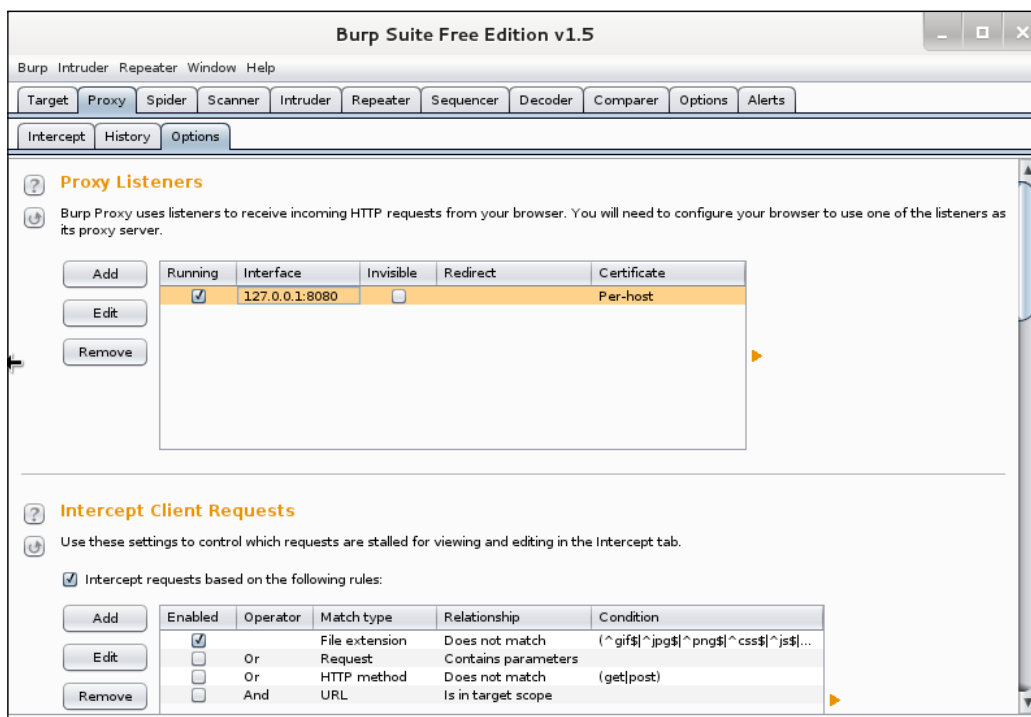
Burp Suite Free Edition v1.5

Burp Intruder Repeater Window Help

Target Proxy Spider Scanner Intruder Repeater Sequencer Decoder Comparer Options Alerts

Intercept History Options

Proxy Listeners

Burp Proxy uses listeners to receive incoming HTTP requests from your browser. You will need to configure your browser to use one of the listeners as its proxy server.

Add
Edit
Remove

| Running | Interface | Invisible | Redirect | Certificate |
|---|---|---|---|---|
| ☑ | 127.0.0.1:8080 | ☐ | | Per-host |

Intercept Client Requests

Use these settings to control which requests are stalled for viewing and editing in the Intercept tab.

☑ Intercept requests based on the following rules:

Add
Edit
Remove

| Enabled | Operator | Match type | Relationship | Condition |
|---|---|---|---|---|
| ☑ | | File extension | Does not match | (^gif$\|^jpg$\|^png$\|^css$\|^js$\|... |
| ☐ | Or | Request | Contains parameters | |
| ☐ | Or | HTTP method | Does not match | (get\|post) |
| ☐ | And | URL | Is in target scope | |